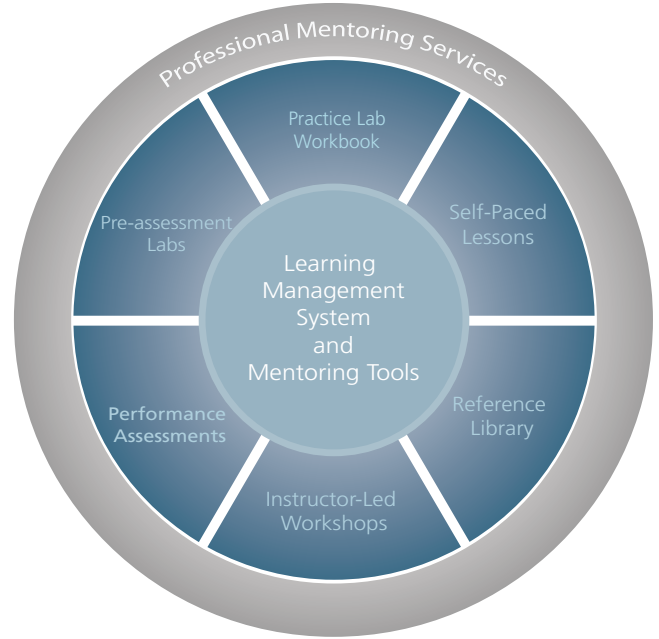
Professional Mentoring Services

Practice Lab Workbook

Self-Paced Lessons

Reference Library

Instructor-Led Workshops

Performance Assessments

Pre-assessment Labs

Learning Management System and Mentoring Tools